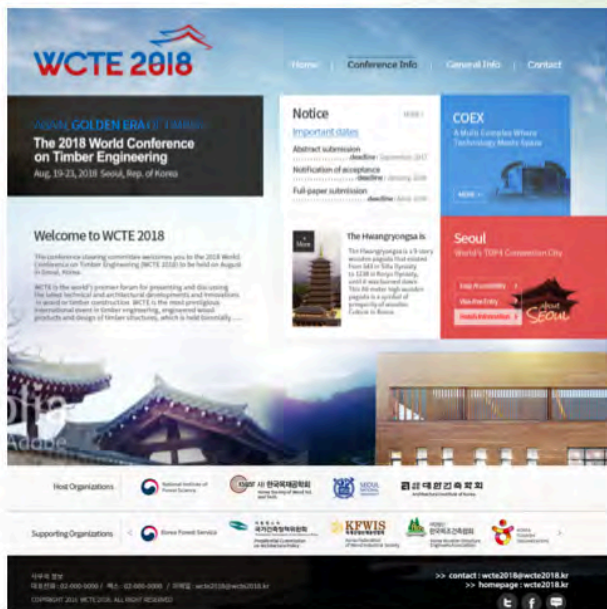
WCTE 2018

Home | Conference Info | General Info | Contact

ASIAN GOLDEN ERA OF TIMBER
The 2018 World Conference on Timber Engineering
Aug. 19-23, 2018 Seoul, Rep. of Korea

Notice
MORE +
Important dates
Abstract submission
deadline : September 2017
Notification of acceptance
deadline : January 2018
Full-paper submission
deadline : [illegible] 2018

COEX
A Multi Complex Where Technology Meets Space
MORE +

Welcome to WCTE 2018

The conference steering committee welcomes you to the 2018 World Conference on Timber Engineering (WCTE 2018) to be held on August in Seoul, Korea.

WCTE is the world's premier forum for presenting and discussing the latest technical and architectural developments and innovations in wood or timber construction. WCTE is the most prestigious international event in timber engineering, engineered wood products and design of timber structures, which is held biennially ......

+ More

The Hwangryongsa is
The Hwangryongsa is a 9 story wooden pagoda that existed from 643 in Silla Dynasty to 1238 in Koryo Dynasty, until it was burned down. This 80 meter high wooden pagoda is a symbol of prosperity of ancient Culture in Korea.

Seoul
World's TOP4 Convention City
Easy Accessibility
Visa-free Entry
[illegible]
About Seoul

Host Organizations
National Institute of Forest Science
사) 한국목재공학회
대한건축학회

Supporting Organizations
Korea Forest Service
국가건축정책위원회
KFWIS
한국건축구조기술사회

사무국 정보
대표전화 : 02-000-0000 / 팩스 : 02-000-0000 / 이메일 : wcte2018@wcte2018.kr
COPYRIGHT 2016 WCTE 2018. ALL RIGHT RESERVED
>> contact : wcte2018@wcte2018.kr
>> homepage : wcte2018.kr